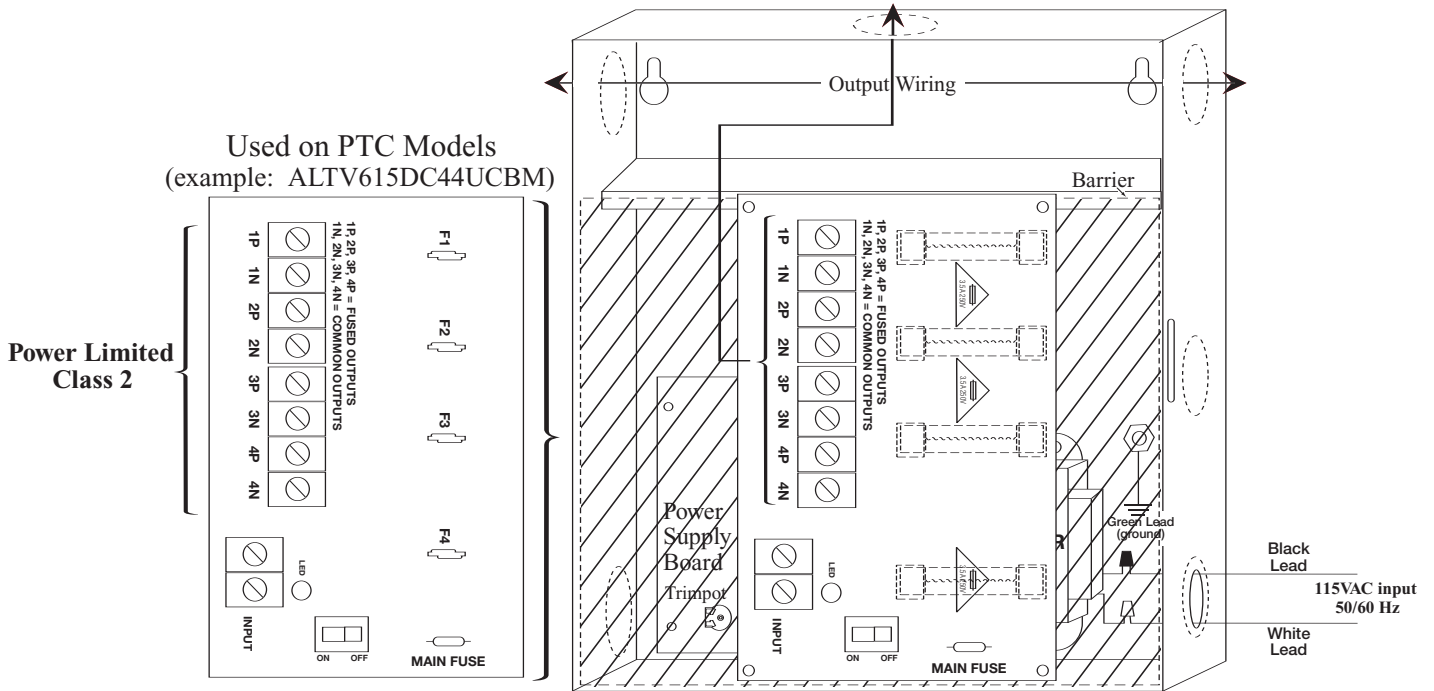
Output Wiring

Used on PTC Models
(example: ALTV615DC44UCBM)

Barrier

1P 1N 2P 2N 3P 3N 4P 4N

1P, 2P, 3P, 4P = FUSED OUTPUTS
1N, 2N, 3N, 4N = COMMON OUTPUTS

F1
F2
F3
F4

Power Limited
Class 2

LED
INPUT
ON OFF
MAIN FUSE

1P 1N 2P 2N 3P 3N 4P 4N

1P, 2P, 3P, 4P = FUSED OUTPUTS
1N, 2N, 3N, 4N = COMMON OUTPUTS

3.5A/250V
3.5A/250V
3.5A/250V

Power
Supply
Board
Trimpot

LED
INPUT
ON OFF
MAIN FUSE

Green Lead
(ground)

Black
Lead

115VAC input
50/60 Hz

White
Lead